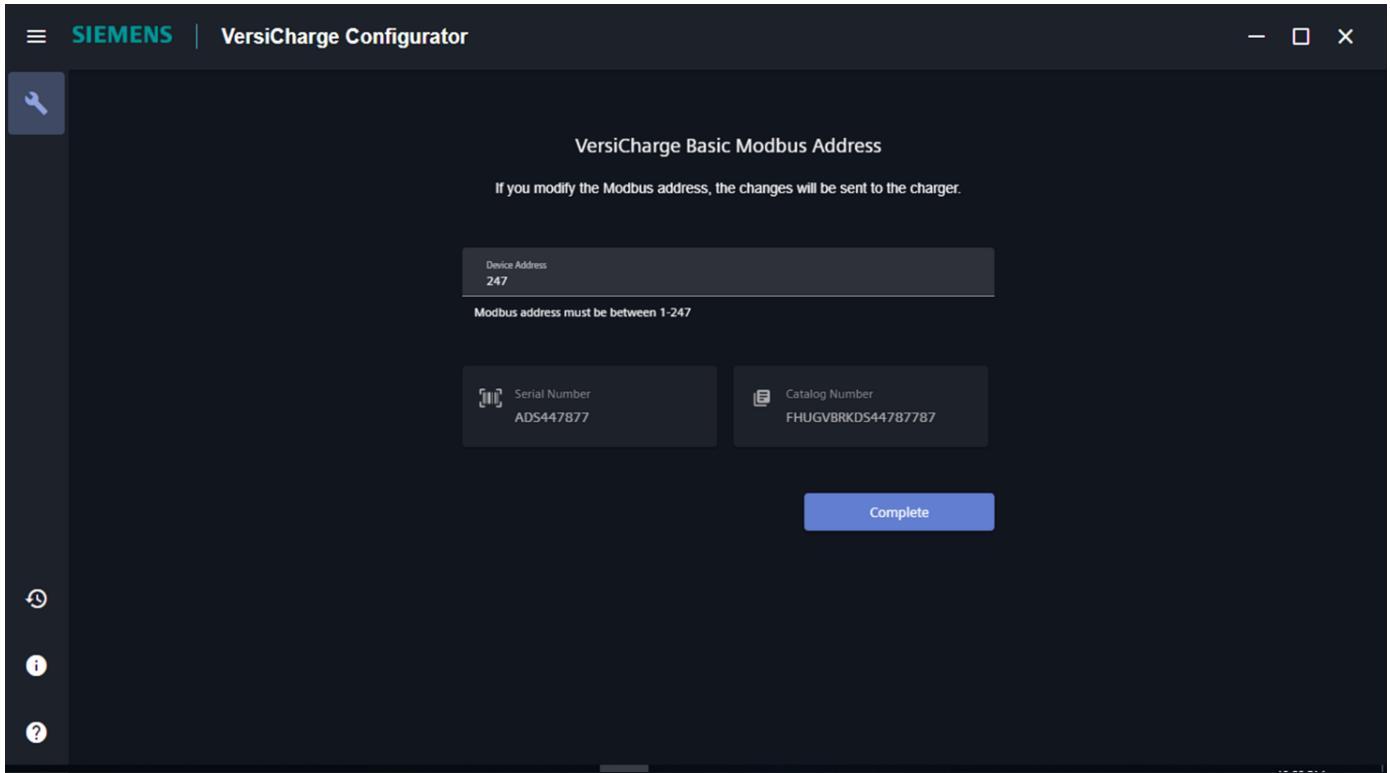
SIEMENS | VersiCharge Configurator

VersiCharge Basic Modbus Address

If you modify the Modbus address, the changes will be sent to the charger.

Device Address
247

Modbus address must be between 1-247

Serial Number
ADS447877

Catalog Number
FHUGVBRKDS44787787

Complete